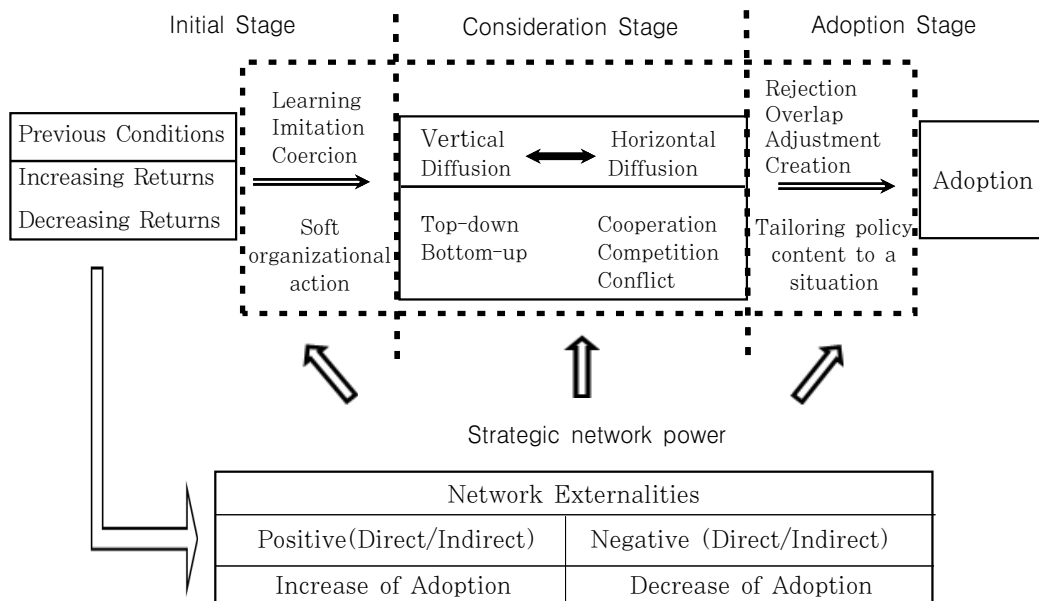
Initial Stage

Consideration Stage

Adoption Stage

| Previous Conditions |
|---|
| Increasing Returns |
| Decreasing Returns |

Learning
Imitation
Coercion

Soft organizational action

Vertical Diffusion

Horizontal Diffusion

Top-down
Bottom-up

Cooperation
Competition
Conflict

Rejection
Overlap
Adjustment
Creation

Tailoring policy content to a situation

Adoption

Strategic network power

| Network Externalities | |
|---|---|
| Positive(Direct/Indirect) | Negative (Direct/Indirect) |
| Increase of Adoption | Decrease of Adoption |